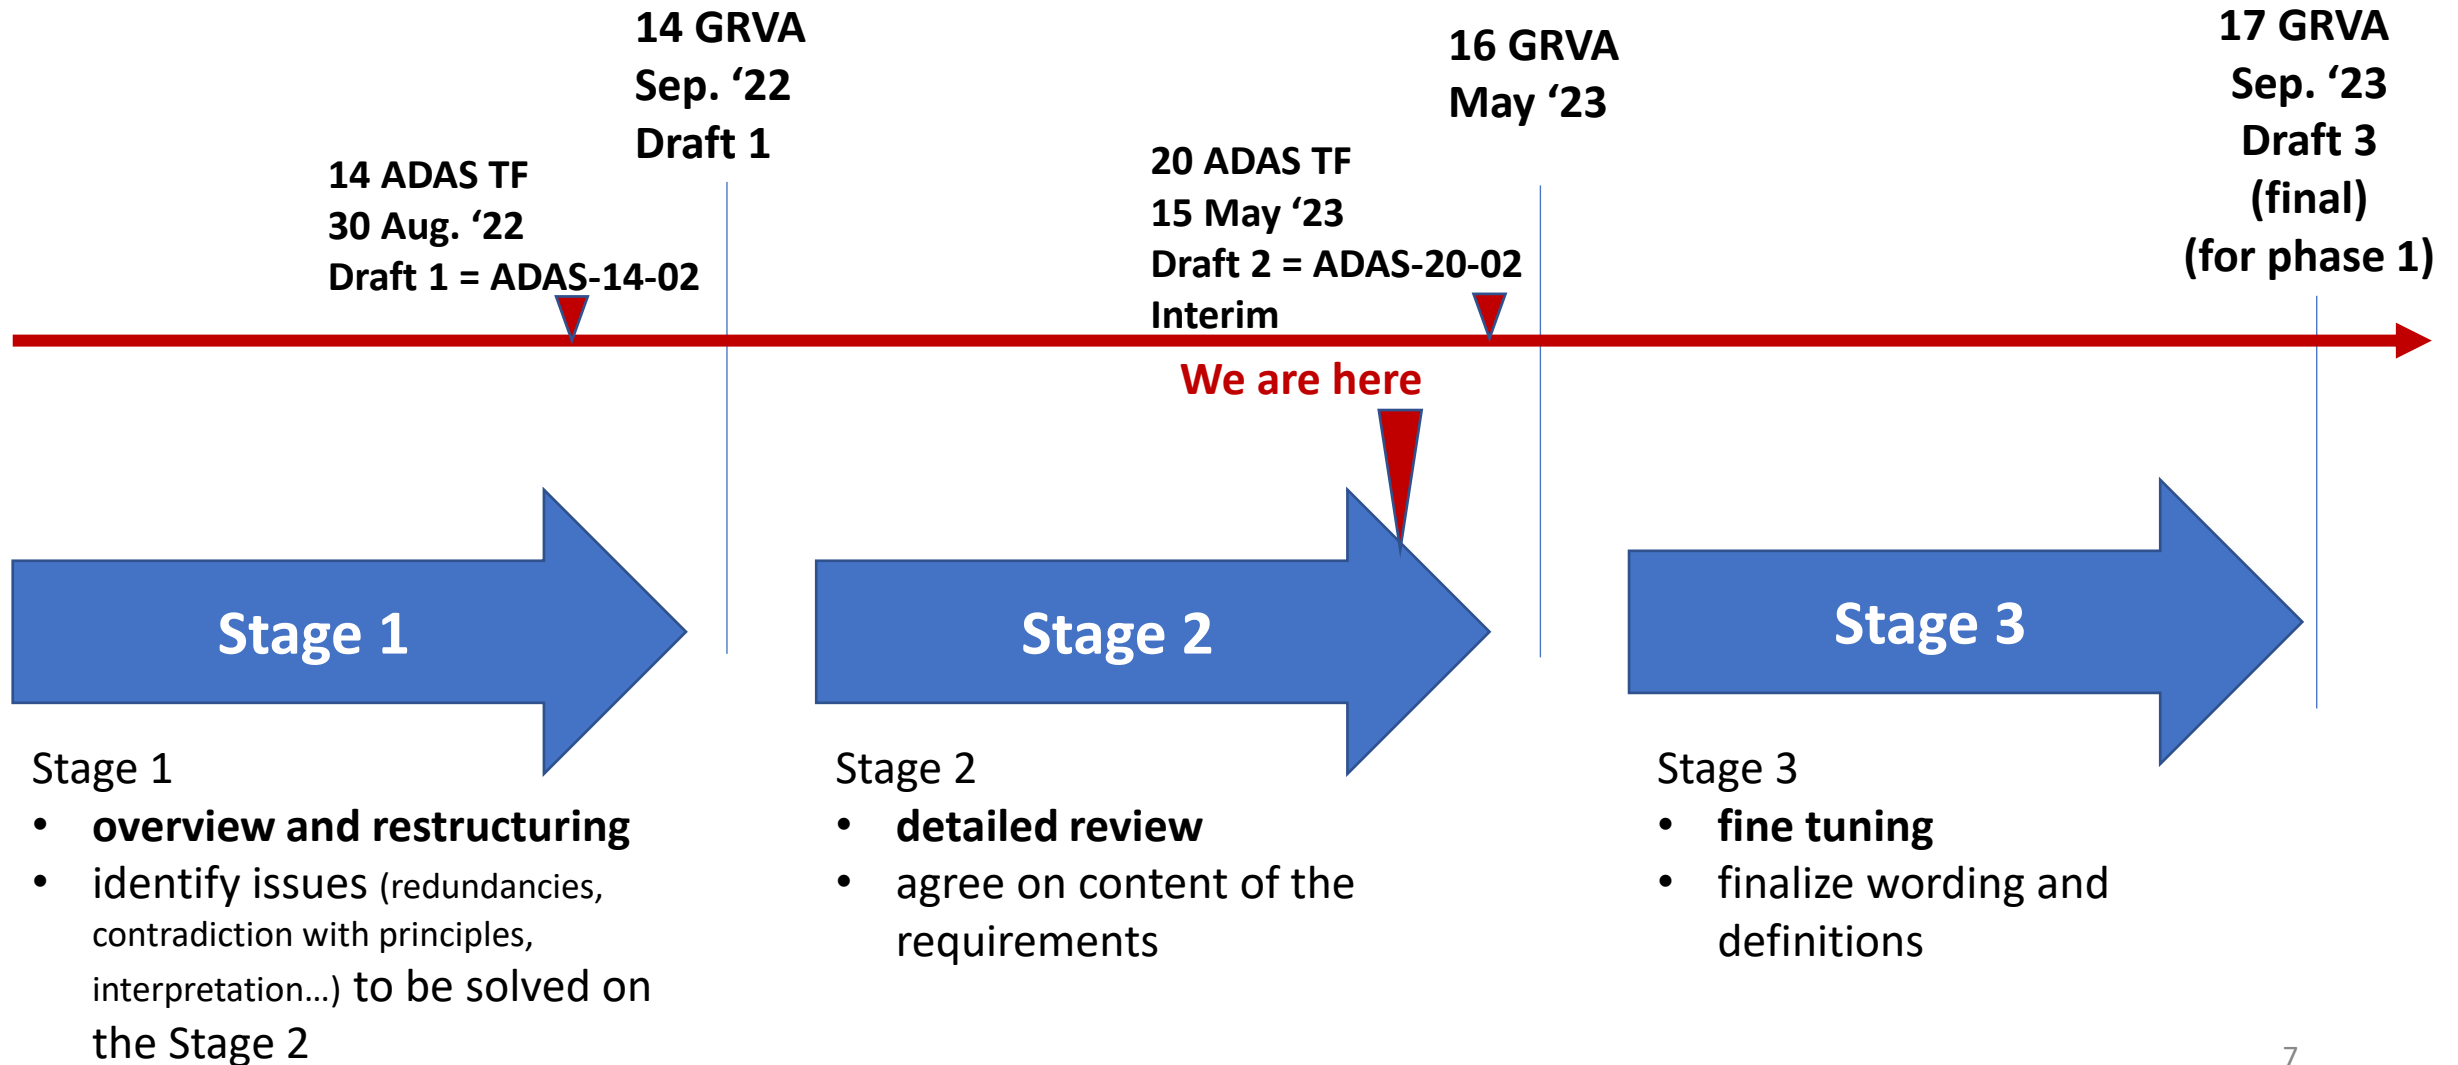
14 GRVA
Sep. ‘22
Draft 1

16 GRVA
May ‘23

17 GRVA
Sep. ‘23
Draft 3
(final)
(for phase 1)

14 ADAS TF
30 Aug. ‘22
Draft 1 = ADAS-14-02

20 ADAS TF
15 May ‘23
Draft 2 = ADAS-20-02
Interim

We are here

Stage 1

Stage 2

Stage 3

Stage 1
• overview and restructuring
• identify issues (redundancies, contradiction with principles, interpretation…) to be solved on the Stage 2

Stage 2
• detailed review
• agree on content of the requirements

Stage 3
• fine tuning
• finalize wording and definitions

7